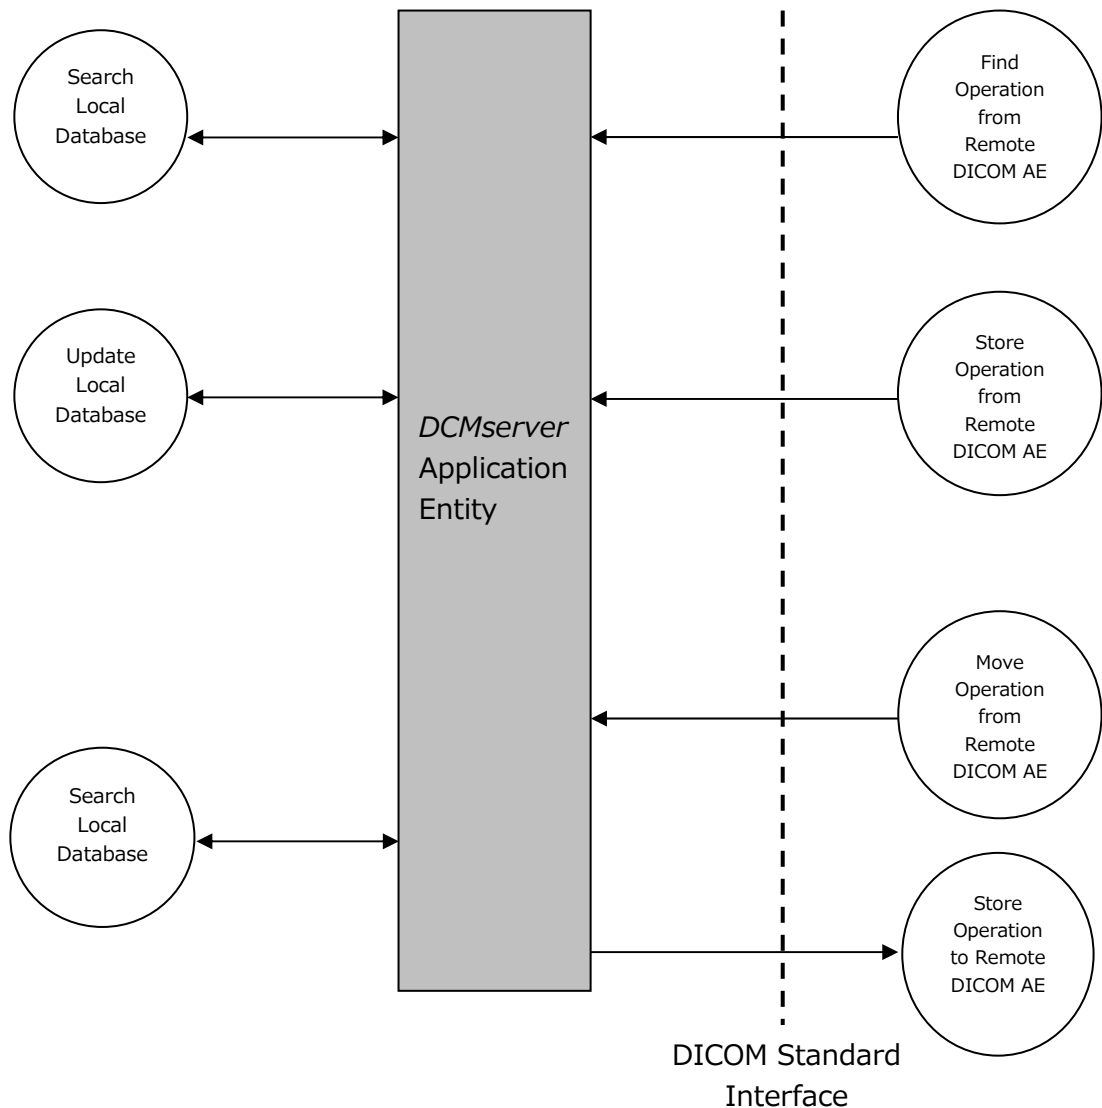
Search Local Database

Find Operation from Remote DICOM AE

Update Local Database

Store Operation from Remote DICOM AE

*DCMserver* Application Entity

Move Operation from Remote DICOM AE

Search Local Database

Store Operation to Remote DICOM AE

DICOM Standard Interface